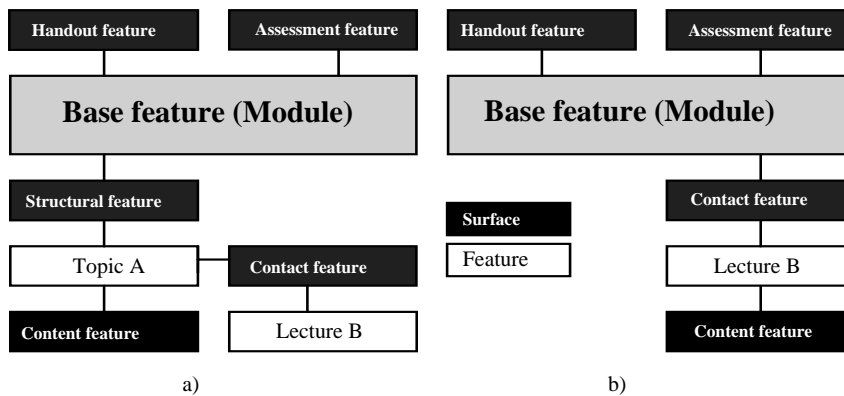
Handout feature

Assessment feature

Base feature (Module)

Structural feature

Topic A

Contact feature

Lecture B

Content feature

a)

Handout feature

Assessment feature

Base feature (Module)

Surface

Feature

Contact feature

Lecture B

Content feature

b)